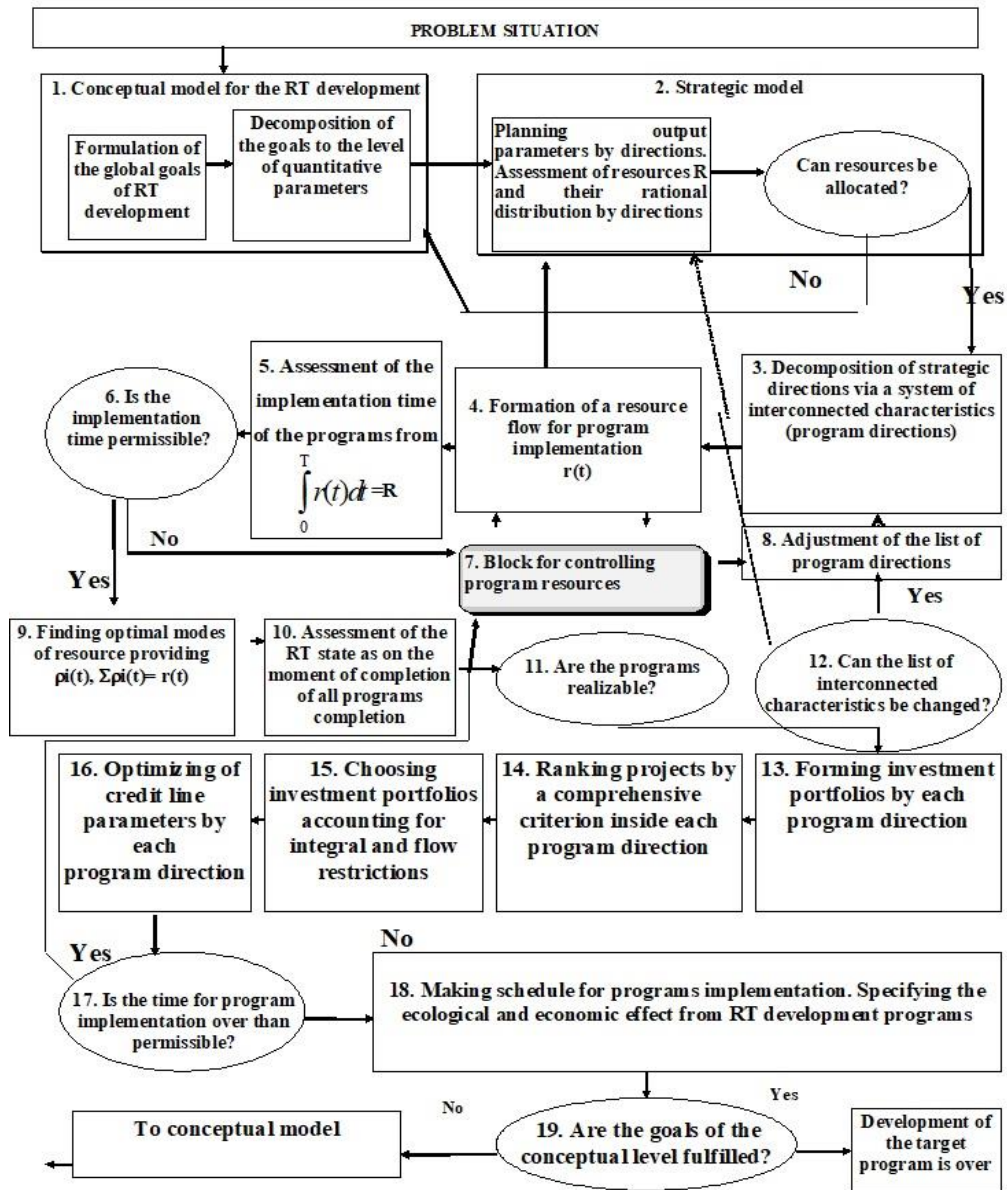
PROBLEM SITUATION

1. Conceptual model for the RT development

Formulation of the global goals of RT development

Decomposition of the goals to the level of quantitative parameters

2. Strategic model

Planning output parameters by directions. Assessment of resources R and their rational distribution by directions

Can resources be allocated?

No

Yes

3. Decomposition of strategic directions via a system of interconnected characteristics (program directions)

4. Formation of a resource flow for program implementation r(t)

5. Assessment of the implementation time of the programs from $\int_0^T r(t)dt = R$

6. Is the implementation time permissible?

No

Yes

7. Block for controlling program resources

8. Adjustment of the list of program directions

Yes

9. Finding optimal modes of resource providing ρi(t), Σρi(t)= r(t)

10. Assessment of the RT state as on the moment of completion of all programs completion

11. Are the programs realizable?

12. Can the list of interconnected characteristics be changed?

16. Optimizing of credit line parameters by each program direction

15. Choosing investment portfolios accounting for integral and flow restrictions

14. Ranking projects by a comprehensive criterion inside each program direction

13. Forming investment portfolios by each program direction

Yes

No

17. Is the time for program implementation over than permissible?

18. Making schedule for programs implementation. Specifying the ecological and economic effect from RT development programs

Yes

No

To conceptual model

19. Are the goals of the conceptual level fulfilled?

Development of the target program is over